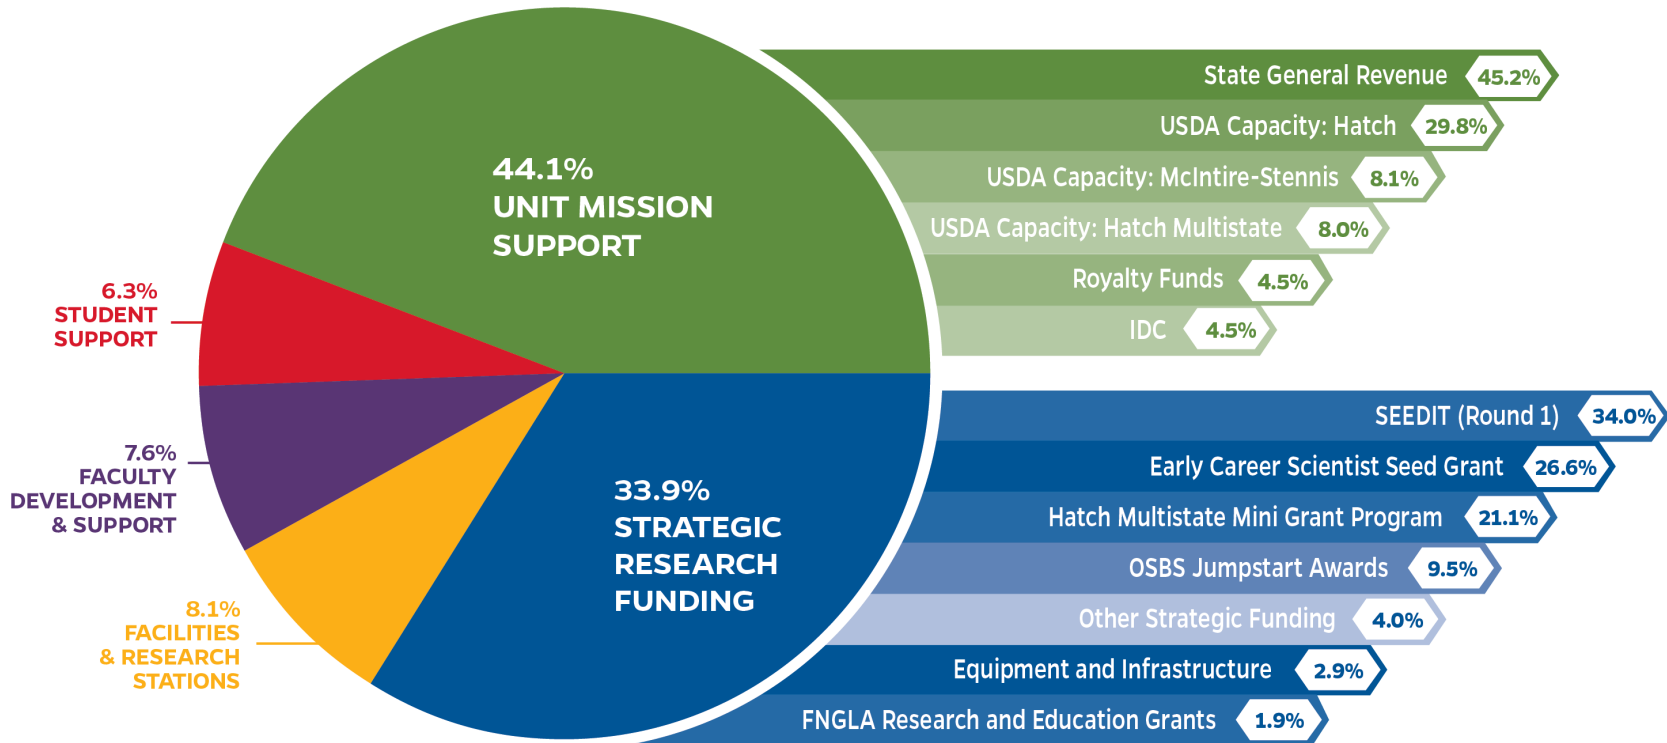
44.1%
UNIT MISSION SUPPORT

6.3%
STUDENT SUPPORT

7.6%
FACULTY DEVELOPMENT & SUPPORT

8.1%
FACILITIES & RESEARCH STATIONS

33.9%
STRATEGIC RESEARCH FUNDING

State General Revenue 45.2%
USDA Capacity: Hatch 29.8%
USDA Capacity: McIntire-Stennis 8.1%
USDA Capacity: Hatch Multistate 8.0%
Royalty Funds 4.5%
IDC 4.5%

SEEDIT (Round 1) 34.0%
Early Career Scientist Seed Grant 26.6%
Hatch Multistate Mini Grant Program 21.1%
OSBS Jumpstart Awards 9.5%
Other Strategic Funding 4.0%
Equipment and Infrastructure 2.9%
FNGLA Research and Education Grants 1.9%